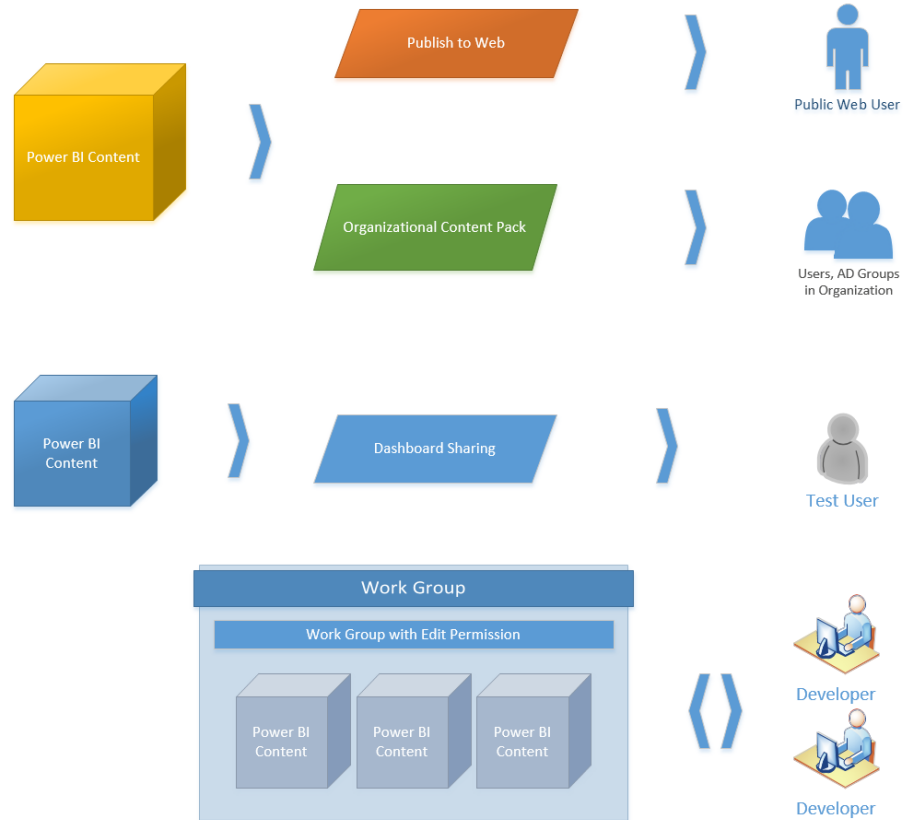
Publish to Web

Public Web User

Power BI Content

Organizational Content Pack

Users, AD Groups in Organization

Power BI Content

Dashboard Sharing

Test User

Work Group

Work Group with Edit Permission

Power BI Content

Power BI Content

Power BI Content

Developer

Developer